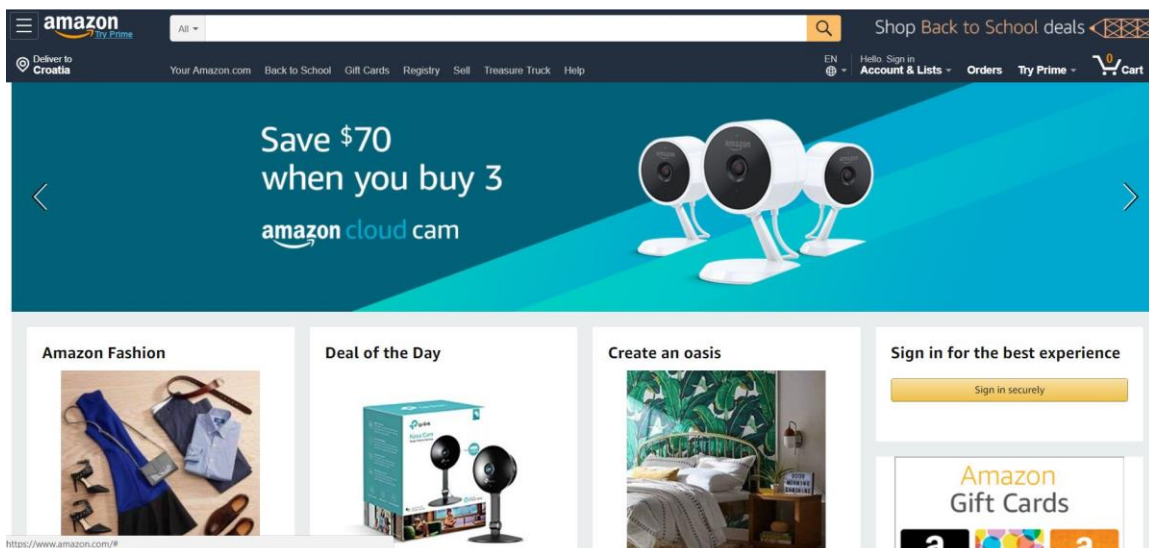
amazon Try Prime

All

Shop Back to School deals

Deliver to Croatia

Your Amazon.com Back to School Gift Cards Registry Sell Treasure Truck Help

EN

Hello. Sign in Account & Lists

Orders

Try Prime

0 Cart

Save $70 when you buy 3

amazon cloud cam

Amazon Fashion

Deal of the Day

Create an oasis

Sign in for the best experience

Sign in securely

Amazon Gift Cards

https://www.amazon.com/#